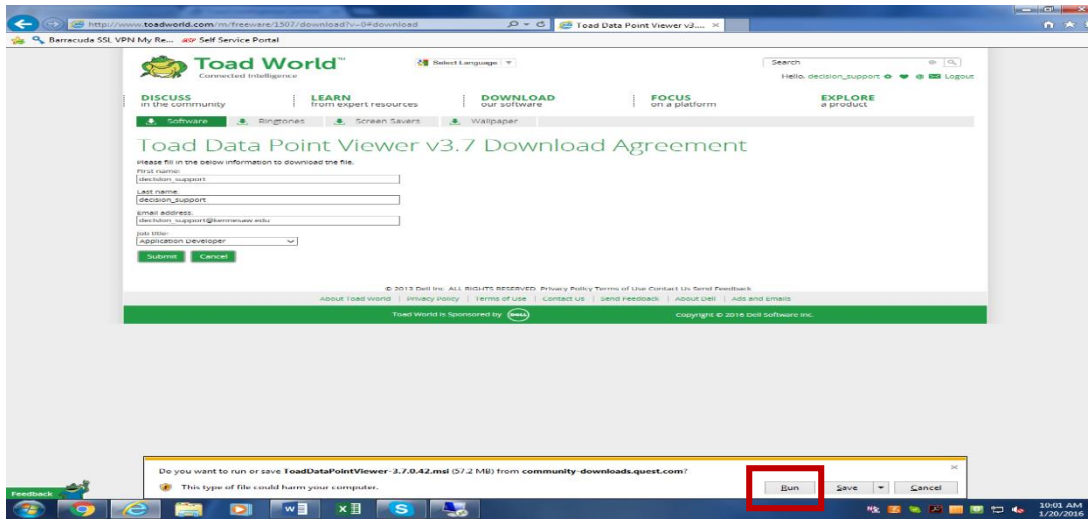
http://www.toadworld.com/m/freeware/1507/download?v=0#download

Toad Data Point Viewer v3.... ×

Barracuda SSL VPN My Re... Self Service Portal

Toad World™
Connected Intelligence

Select Language

Search

Hello, decision_support Logout

DISCUSS
in the community

LEARN
from expert resources

DOWNLOAD
our software

FOCUS
on a platform

EXPLORE
a product

Software Ringtones Screen Savers Wallpaper

Toad Data Point Viewer v3.7 Download Agreement

Please fill in the below information to download the file.

First name:
decision_support

Last name:
decision_support

Email address:
decision_support@kennesaw.edu

Job title:
Application Developer

Submit Cancel

© 2013 Dell Inc. ALL RIGHTS RESERVED. Privacy Policy Terms of Use Contact Us Send Feedback

About Toad World | Privacy Policy | Terms of Use | Contact Us | Send Feedback | About Dell | Ads and Emails

Toad World is Sponsored by DELL

Copyright © 2016 Dell Software Inc.

Do you want to run or save ToadDataPointViewer-3.7.0.42.msi (57.2 MB) from community-downloads.quest.com?

This type of file could harm your computer.

Run Save Cancel

Feedback

10:01 AM
1/20/2016